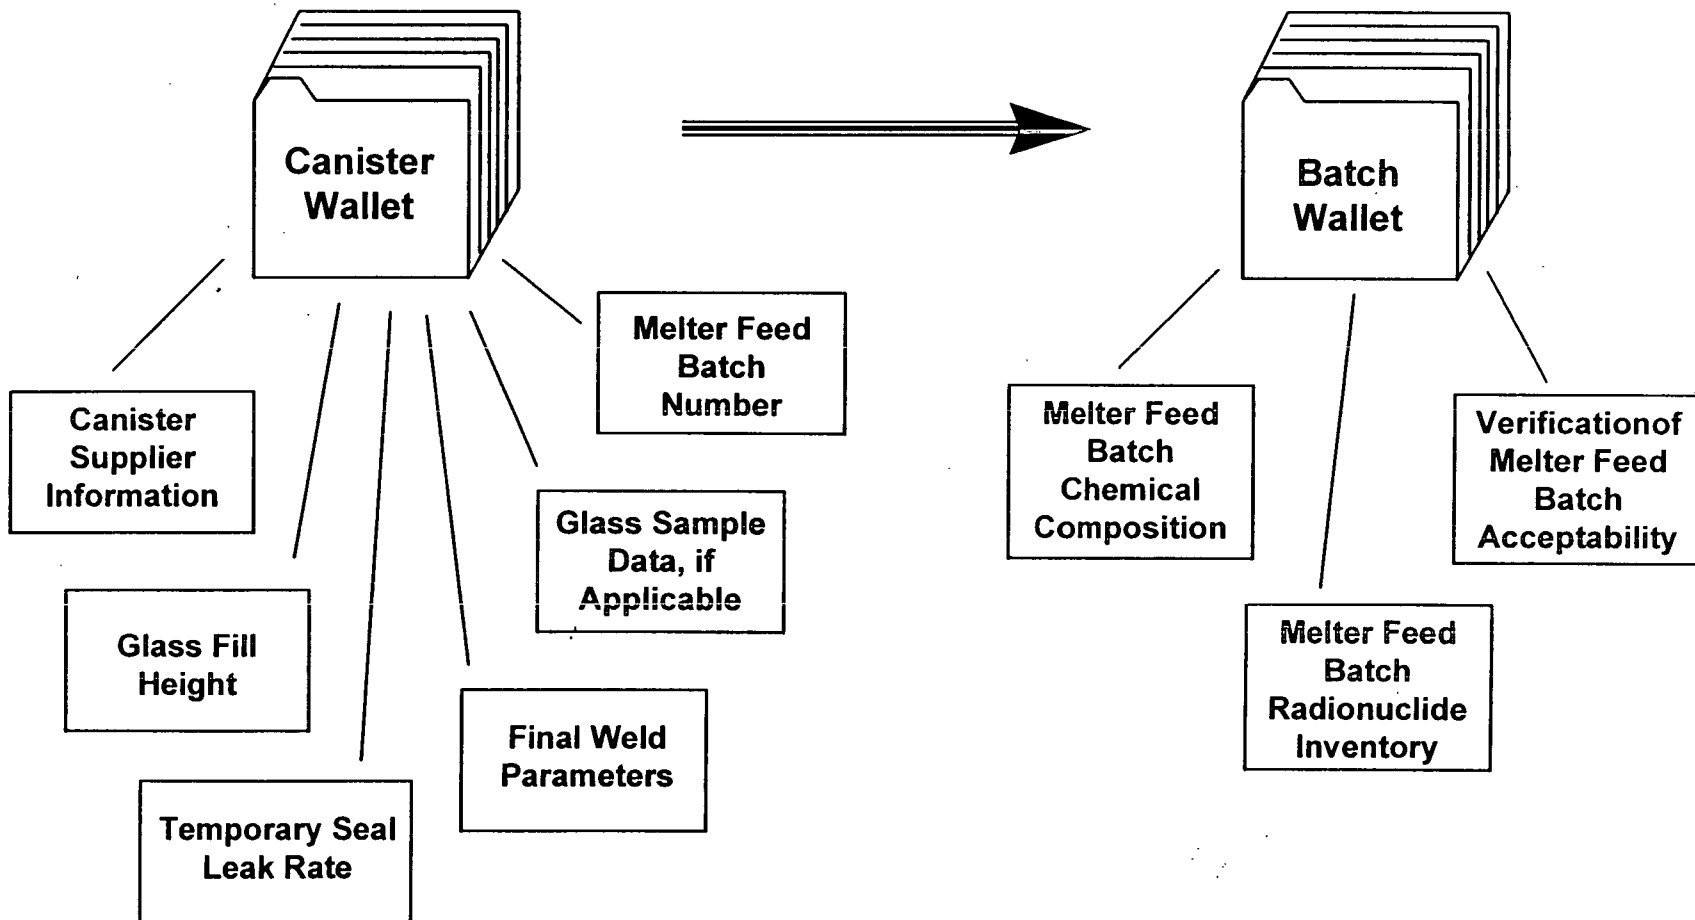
Canister Wallet

Batch Wallet

Melter Feed Batch Number

Canister Supplier Information

Glass Sample Data, if Applicable

Glass Fill Height

Final Weld Parameters

Temporary Seal Leak Rate

Melter Feed Batch Chemical Composition

Verificationof Melter Feed Batch Acceptability

Melter Feed Batch Radionuclide Inventory